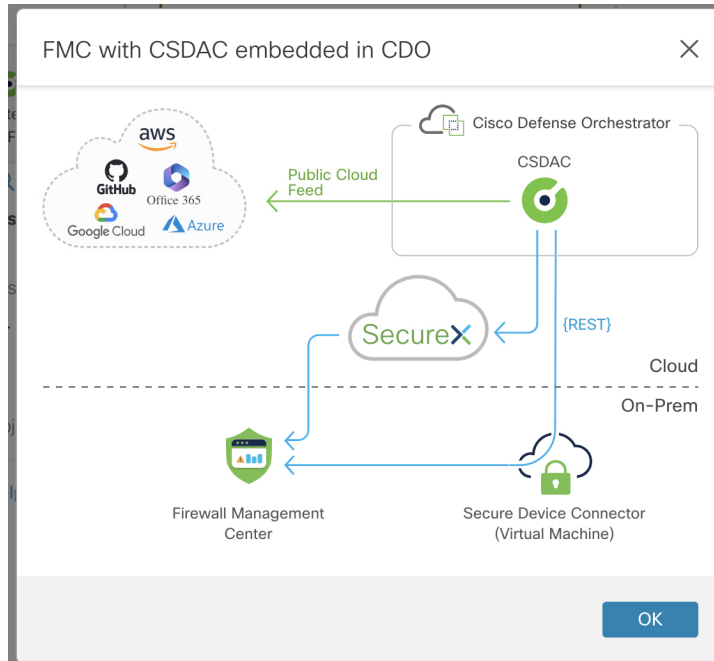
FMC with CSDAC embedded in CDO

×

aws

GitHub

Office 365

Google Cloud

Azure

Public Cloud Feed

Cisco Defense Orchestrator

CSDAC

SecureX

{REST}

Cloud

On-Prem

Firewall Management Center

Secure Device Connector (Virtual Machine)

OK